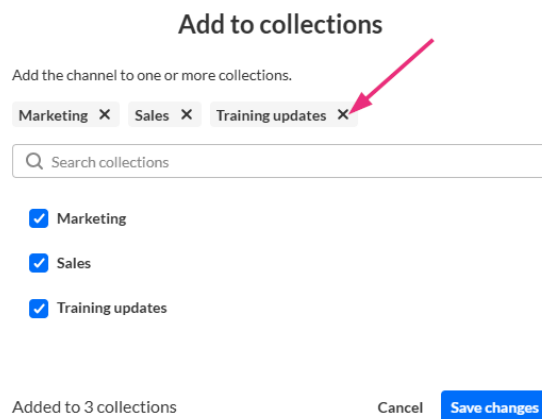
Add to collections

Add the channel to one or more collections.

Marketing ✕ Sales ✕ Training updates ✕

Search collections

Marketing

Sales

Training updates

Added to 3 collections

Cancel

Save changes